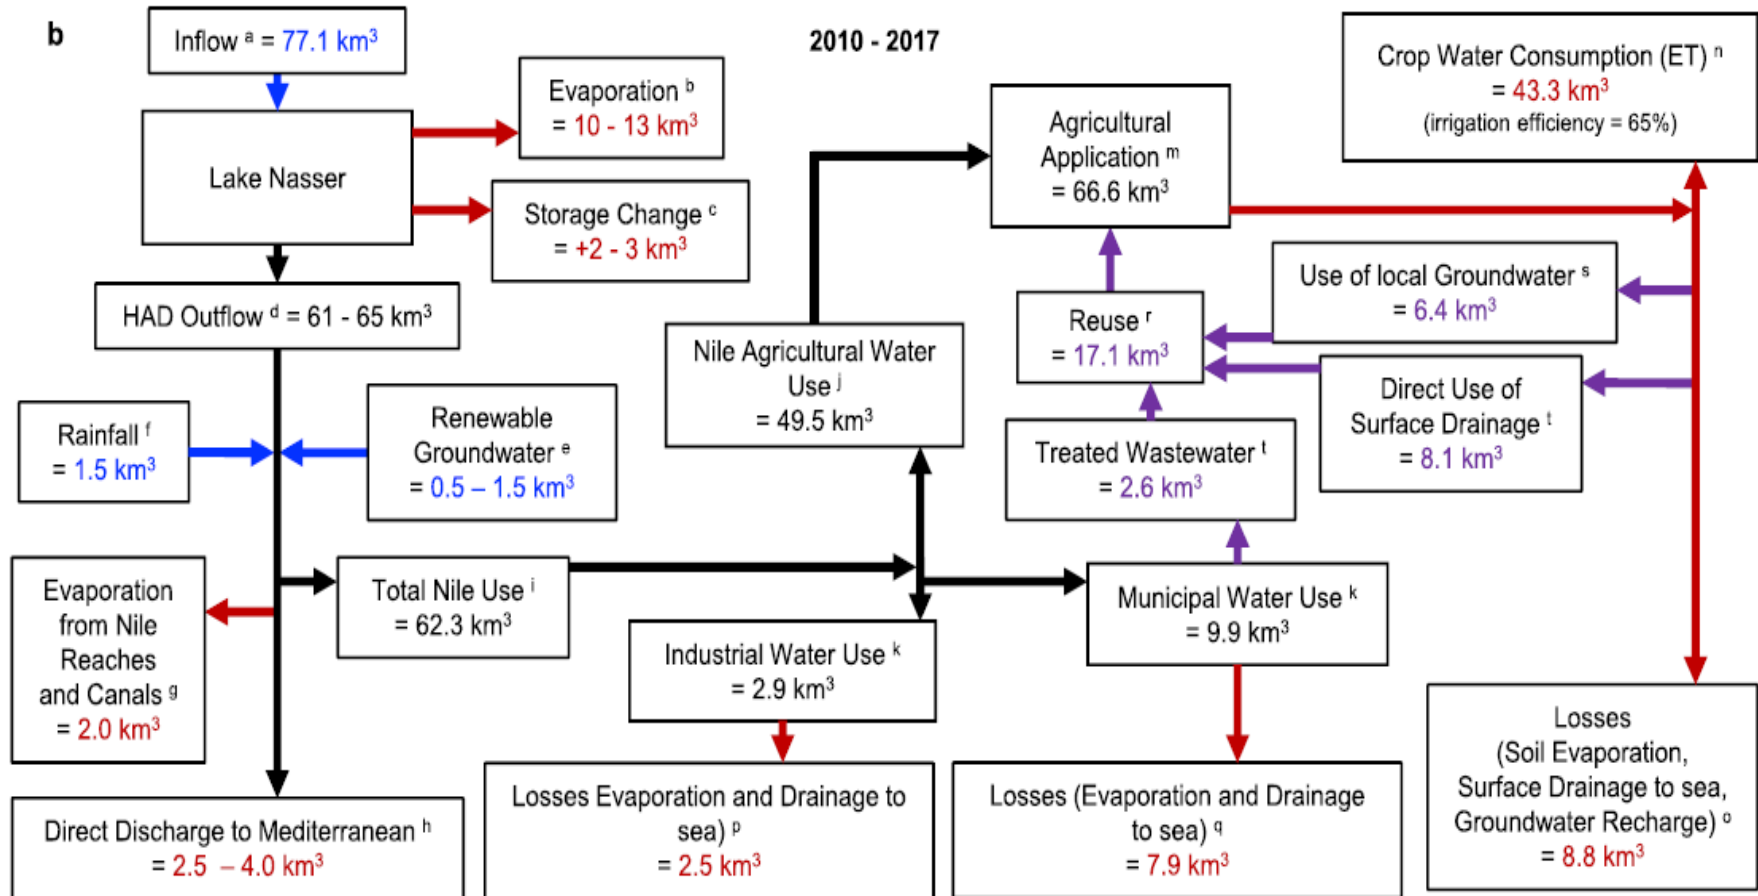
b

2010 - 2017

Inflow $^a$ = 77.1 km$^3$

Lake Nasser

Evaporation $^b$ = 10 - 13 km$^3$

Storage Change $^c$ = +2 - 3 km$^3$

HAD Outflow $^d$ = 61 - 65 km$^3$

Rainfall $^f$ = 1.5 km$^3$

Renewable Groundwater $^e$ = 0.5 – 1.5 km$^3$

Evaporation from Nile Reaches and Canals $^g$ = 2.0 km$^3$

Total Nile Use $^i$ = 62.3 km$^3$

Direct Discharge to Mediterranean $^h$ = 2.5 – 4.0 km$^3$

Nile Agricultural Water Use $^j$ = 49.5 km$^3$

Agricultural Application $^m$ = 66.6 km$^3$

Crop Water Consumption (ET) $^n$ = 43.3 km$^3$ (irrigation efficiency = 65%)

Use of local Groundwater $^s$ = 6.4 km$^3$

Reuse $^r$ = 17.1 km$^3$

Direct Use of Surface Drainage $^t$ = 8.1 km$^3$

Treated Wastewater $^t$ = 2.6 km$^3$

Municipal Water Use $^k$ = 9.9 km$^3$

Industrial Water Use $^k$ = 2.9 km$^3$

Losses Evaporation and Drainage to sea) $^p$ = 2.5 km$^3$

Losses (Evaporation and Drainage to sea) $^q$ = 7.9 km$^3$

Losses (Soil Evaporation, Surface Drainage to sea, Groundwater Recharge) $^o$ = 8.8 km$^3$